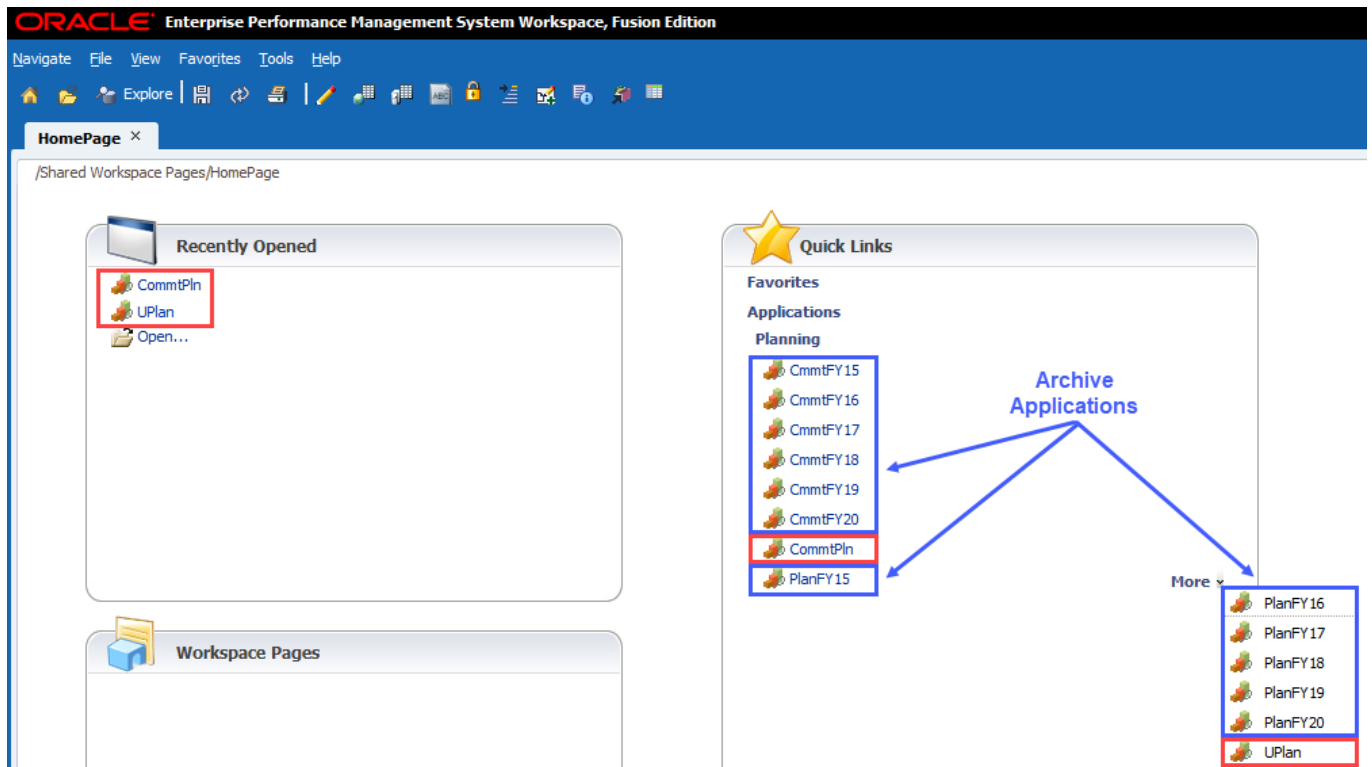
ORACLE® Enterprise Performance Management System Workspace, Fusion Edition

Navigate File View Favorites Tools Help

Explore

HomePage ×

/Shared Workspace Pages/HomePage

Recently Opened

CommtPln
UPlan
Open...

Workspace Pages

Quick Links

Favorites

Applications

Planning

CmmtFY15
CmmtFY16
CmmtFY17
CmmtFY18
CmmtFY19
CmmtFY20
CommtPln
PlanFY15

Archive Applications

More

PlanFY16
PlanFY17
PlanFY18
PlanFY19
PlanFY20
UPlan